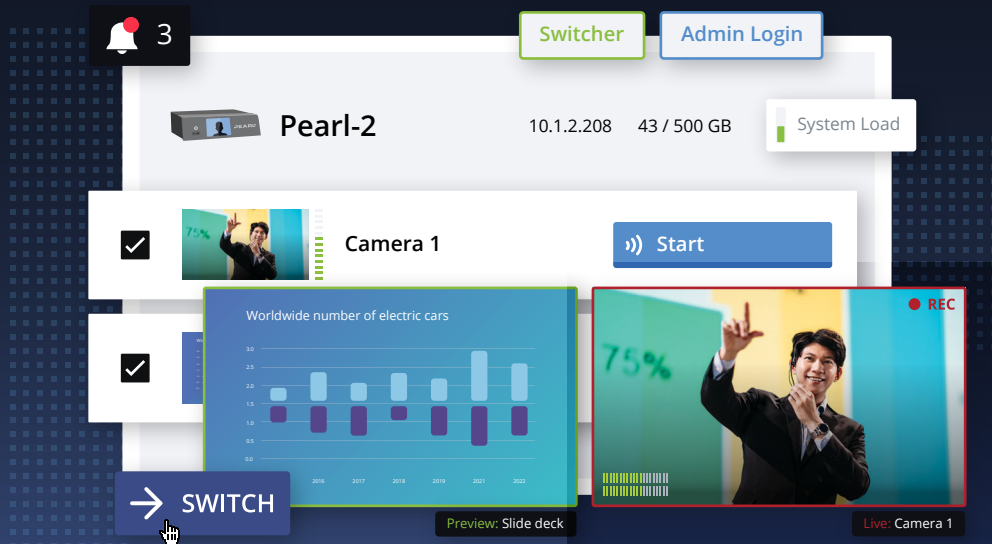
3

Switcher

Admin Login

Pearl-2

10.1.2.208

43 / 500 GB

System Load

Camera 1

Start

Worldwide number of electric cars

3.0
2.5
2.0
1.5
1.0
0.5
0.0

2016
2017
2018
2019
2021
2022

REC

75%

SWITCH

Preview: Slide deck

Live: Camera 1